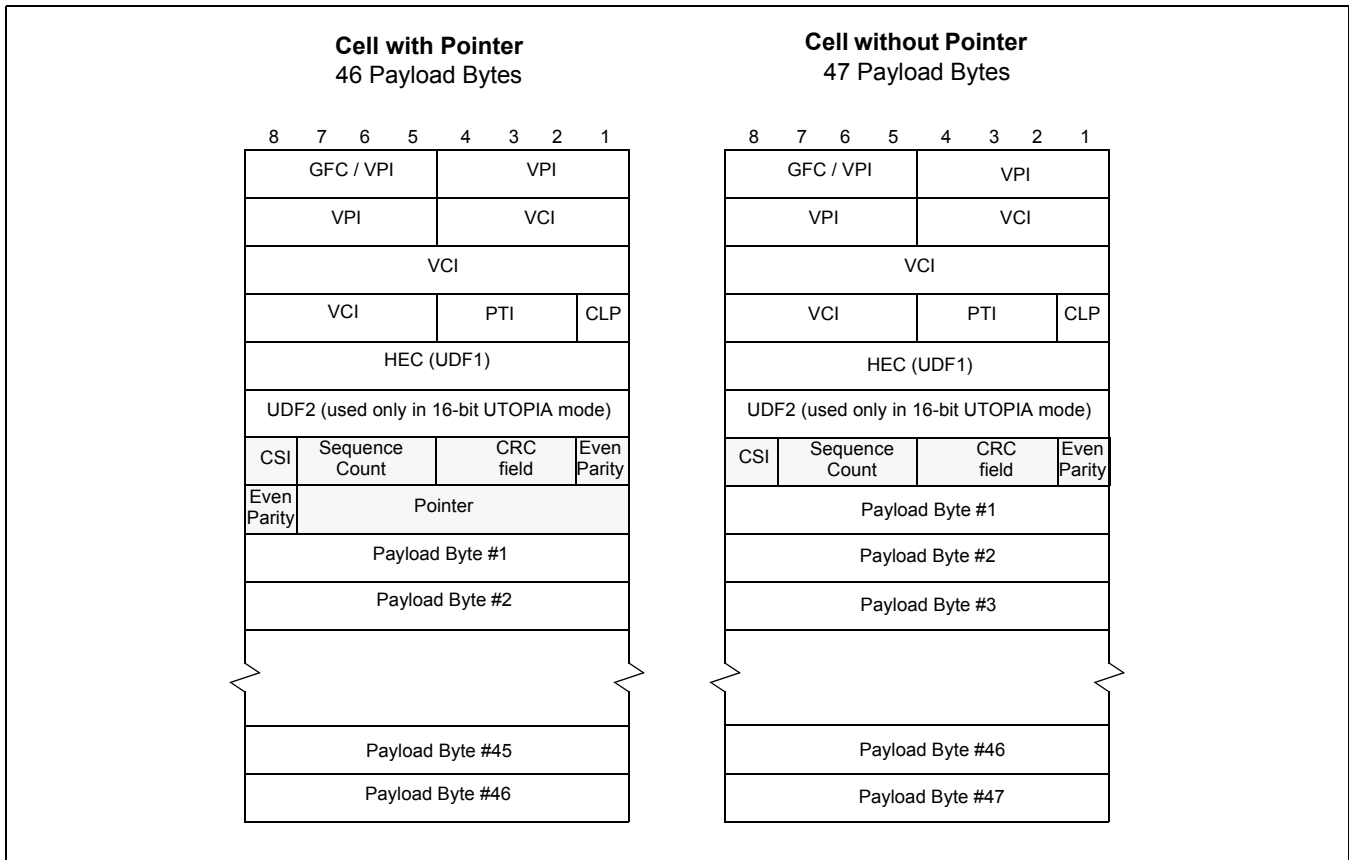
**Cell with Pointer**
46 Payload Bytes

8 7 6 5 4 3 2 1

GFC / VPI | VPI
VPI | VCI
VCI
VCI | PTI | CLP
HEC (UDF1)
UDF2 (used only in 16-bit UTOPIA mode)
CSI | Sequence Count | CRC field | Even Parity
Even Parity | Pointer
Payload Byte #1
Payload Byte #2
Payload Byte #45
Payload Byte #46

**Cell without Pointer**
47 Payload Bytes

8 7 6 5 4 3 2 1

GFC / VPI | VPI
VPI | VCI
VCI
VCI | PTI | CLP
HEC (UDF1)
UDF2 (used only in 16-bit UTOPIA mode)
CSI | Sequence Count | CRC field | Even Parity
Payload Byte #1
Payload Byte #2
Payload Byte #3
Payload Byte #46
Payload Byte #47